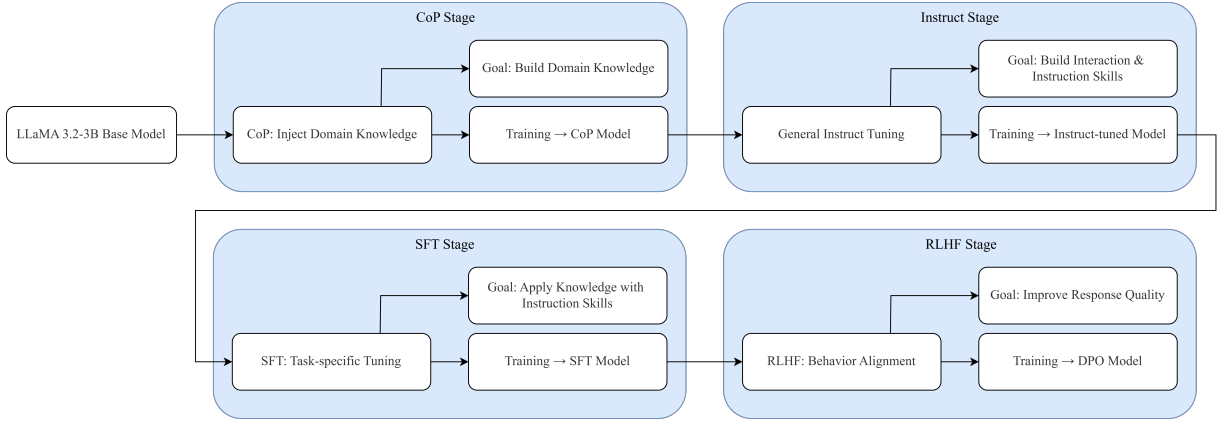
LLaMA 3.2-3B Base Model

CoP Stage

Goal: Build Domain Knowledge

CoP: Inject Domain Knowledge

Training → CoP Model

Instruct Stage

Goal: Build Interaction & Instruction Skills

General Instruct Tuning

Training → Instruct-tuned Model

SFT Stage

Goal: Apply Knowledge with Instruction Skills

SFT: Task-specific Tuning

Training → SFT Model

RLHF Stage

Goal: Improve Response Quality

RLHF: Behavior Alignment

Training → DPO Model